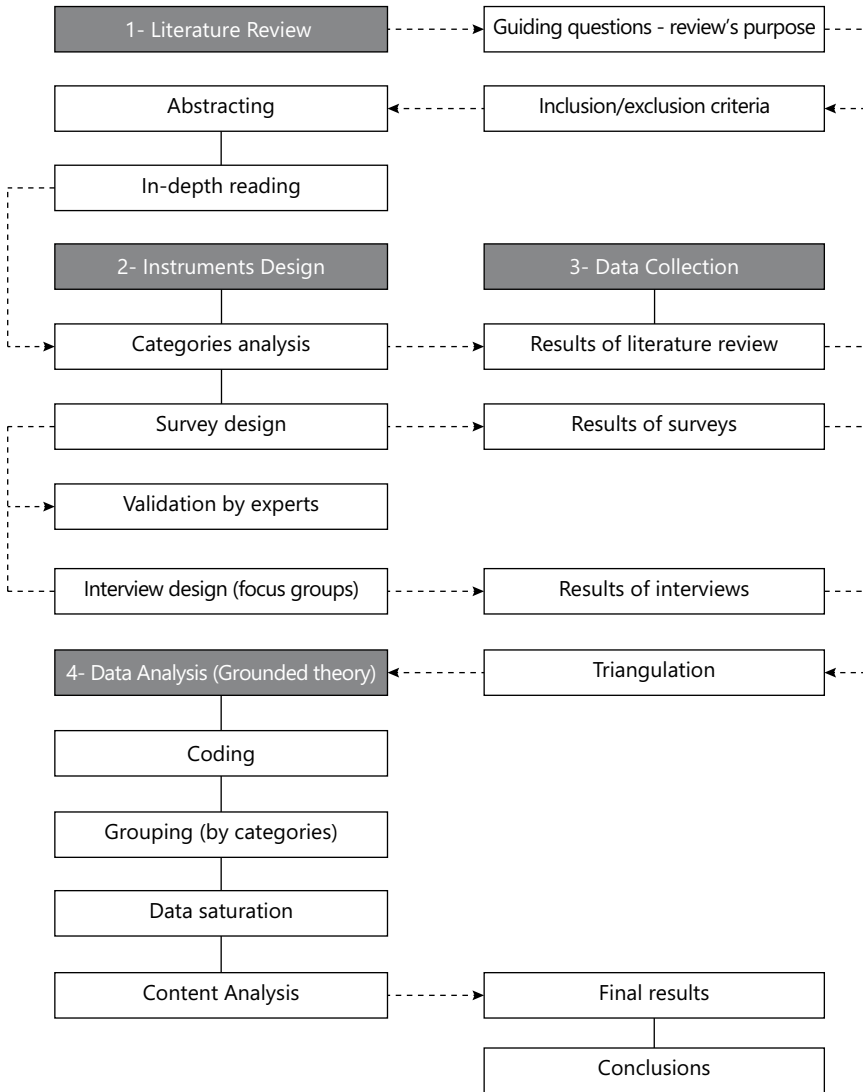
1- Literature Review

Guiding questions - review's purpose

Abstracting

Inclusion/exclusion criteria

In-depth reading

2- Instruments Design

3- Data Collection

Categories analysis

Results of literature review

Survey design

Results of surveys

Validation by experts

Interview design (focus groups)

Results of interviews

4- Data Analysis (Grounded theory)

Triangulation

Coding

Grouping (by categories)

Data saturation

Content Analysis

Final results

Conclusions